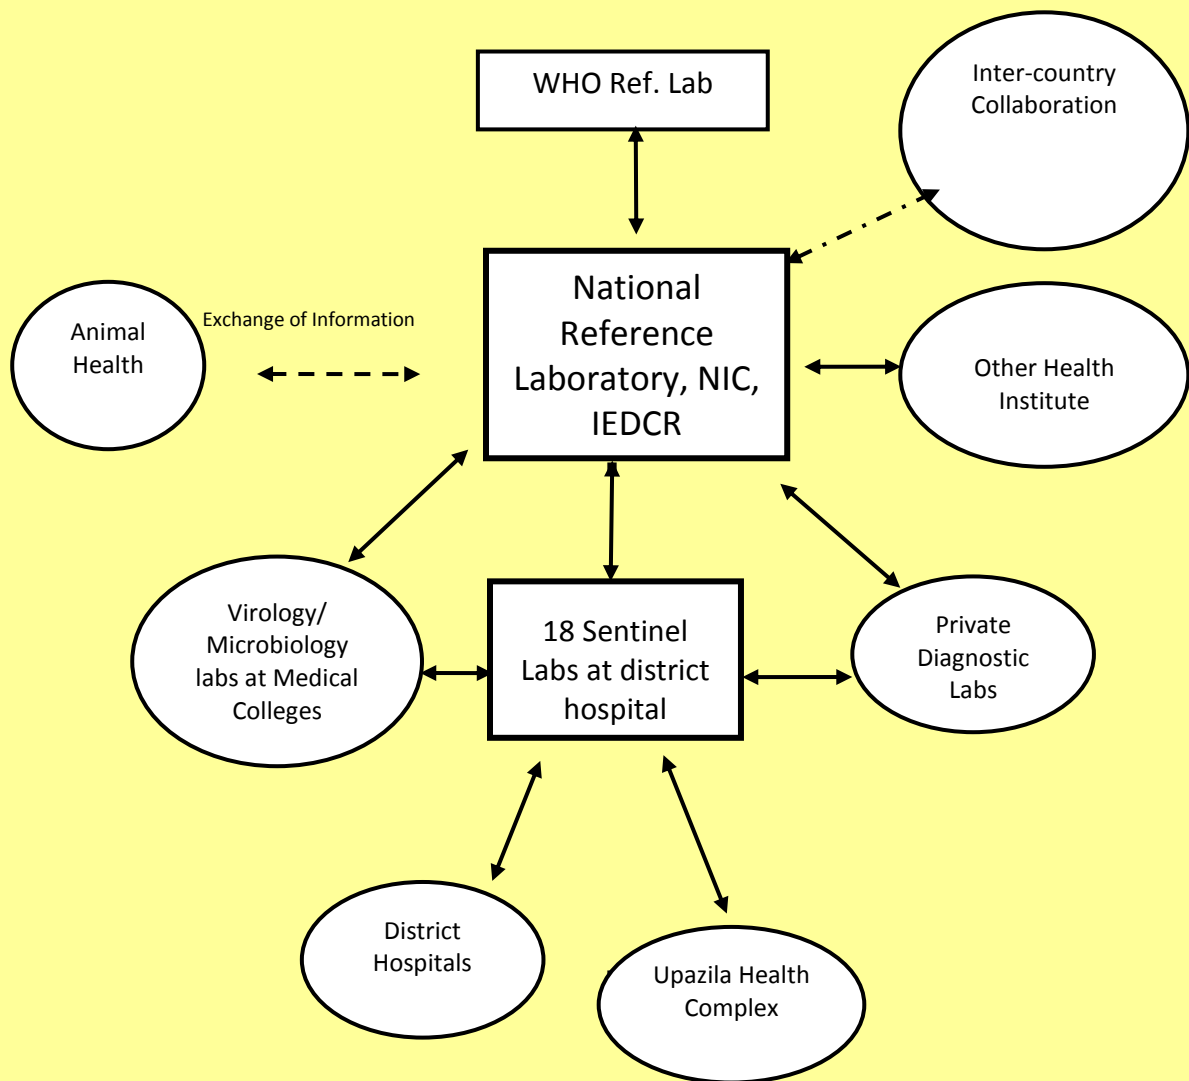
WHO Ref. Lab

Inter-country Collaboration

Animal Health

Exchange of Information

National Reference Laboratory, NIC, IEDCR

Other Health Institute

Virology/ Microbiology labs at Medical Colleges

18 Sentinel Labs at district hospital

Private Diagnostic Labs

District Hospitals

Upazila Health Complex